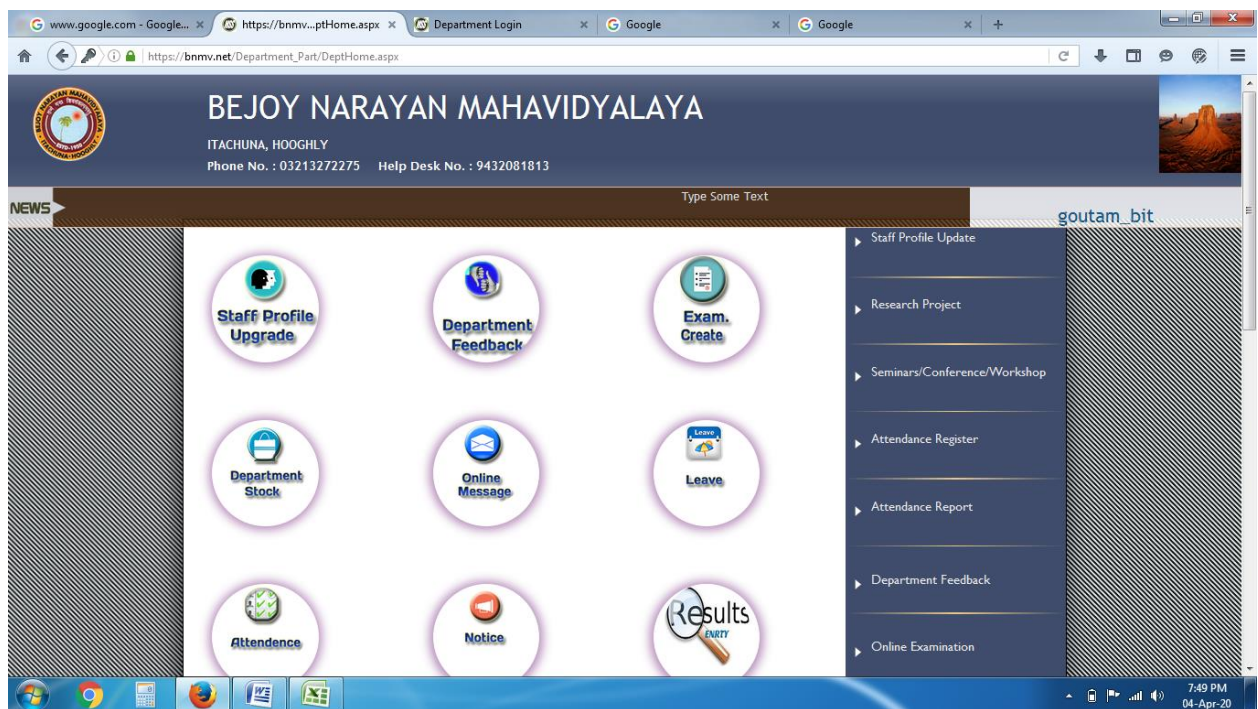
www.google.com - Google... ×
https://bnmv...ptHome.aspx ×
Department Login ×
Google ×
Google ×
+

https://bnmv.net/Department_Part/DeptHome.aspx

BEJOY NARAYAN MAHAVIDYALAYA
ITACHUNA, HOOGHLY
Phone No. : 03213272275 Help Desk No. : 9432081813

NEWS
Type Some Text
goutam_bit

Staff Profile Upgrade
Department Feedback
Exam. Create
Department Stock
Online Message
Leave
Leave
Attendence
Notice
Results ENRTY

Staff Profile Update
Research Project
Seminars/Conference/Workshop
Attendance Register
Attendance Report
Department Feedback
Online Examination

7:49 PM
04-Apr-20